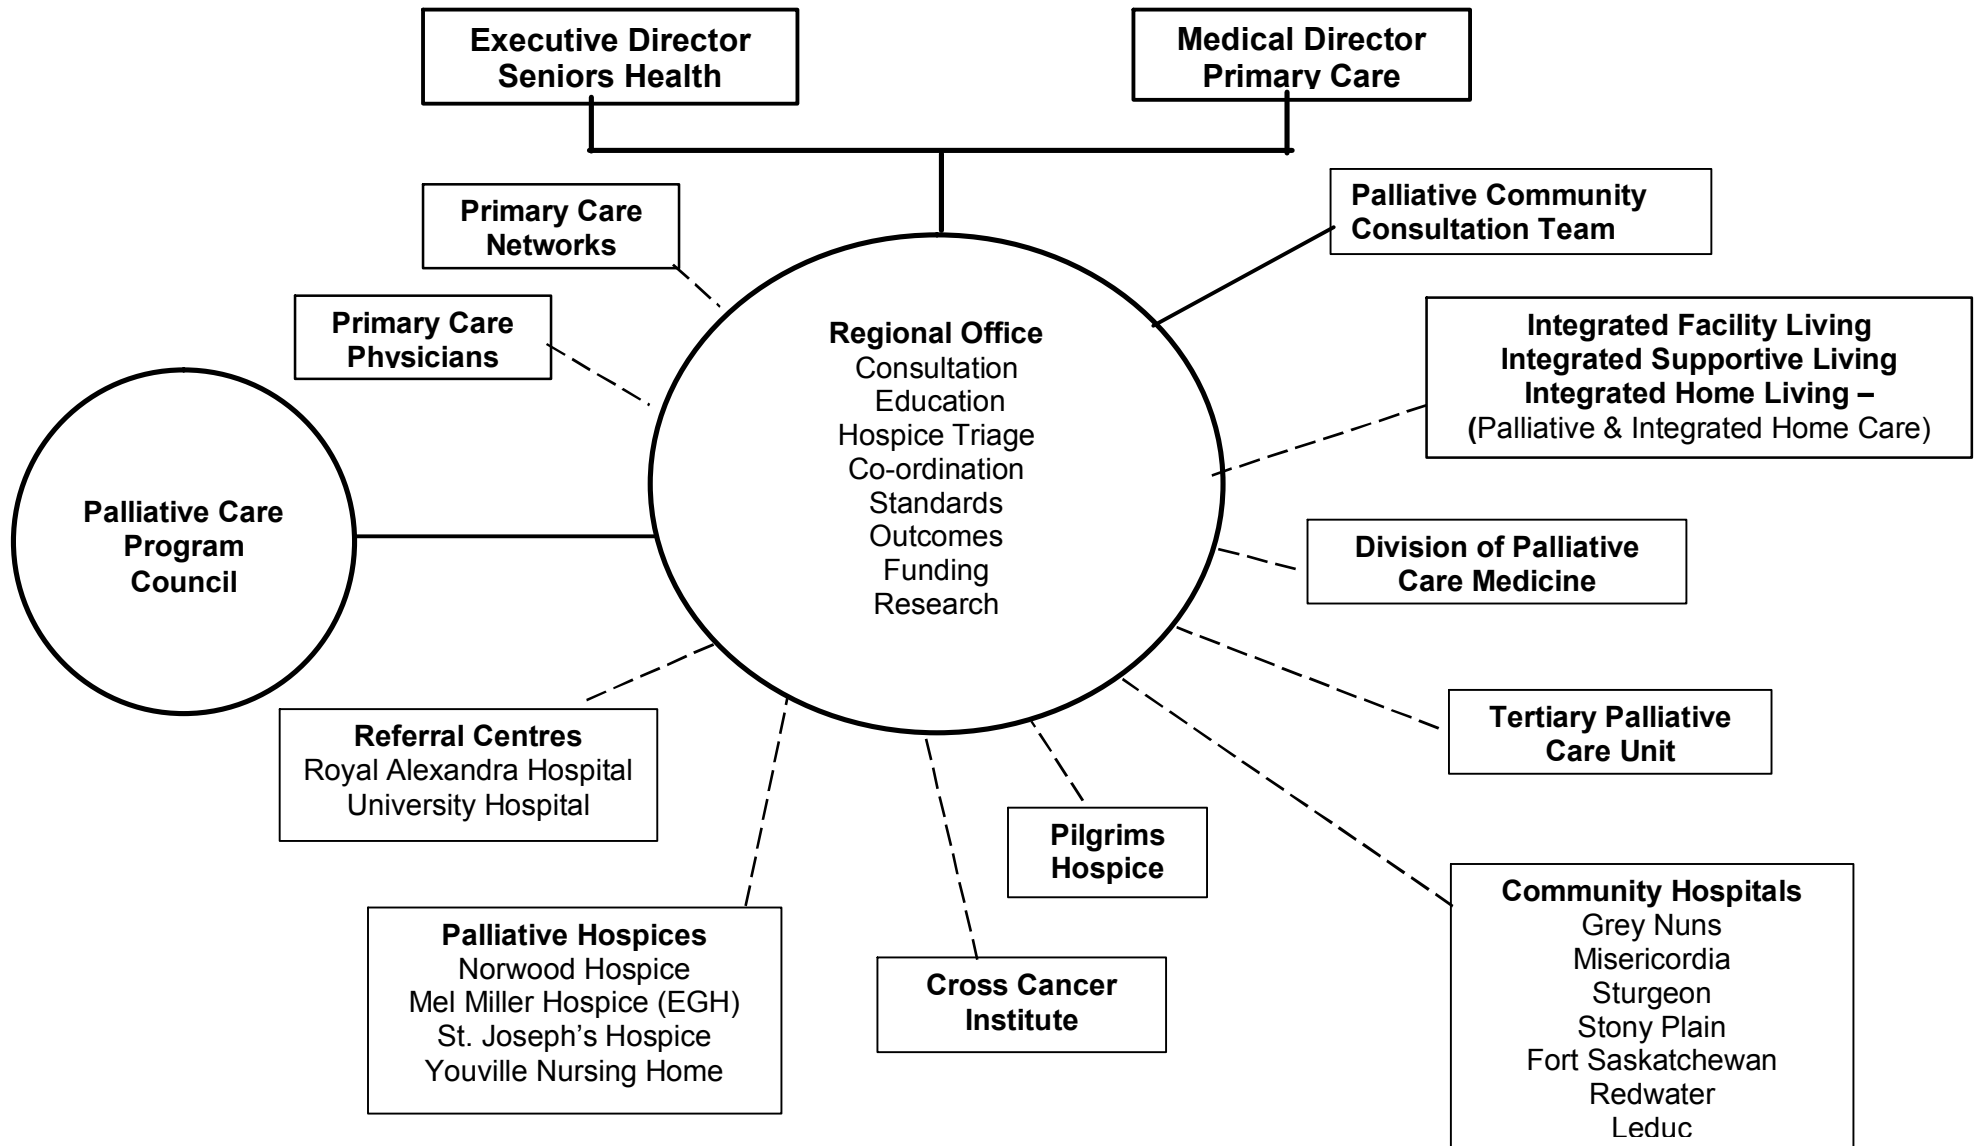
Executive Director
Seniors Health

Medical Director
Primary Care

Primary Care
Networks

Palliative Community
Consultation Team

Primary Care
Physicians

Regional Office
Consultation
Education
Hospice Triage
Co-ordination
Standards
Outcomes
Funding
Research

Integrated Facility Living
Integrated Supportive Living
Integrated Home Living –
(Palliative & Integrated Home Care)

Palliative Care
Program
Council

Division of Palliative
Care Medicine

Tertiary Palliative
Care Unit

Referral Centres
Royal Alexandra Hospital
University Hospital

Pilgrims
Hospice

Community Hospitals
Grey Nuns
Misericordia
Sturgeon
Stony Plain
Fort Saskatchewan
Redwater
Leduc

Palliative Hospices
Norwood Hospice
Mel Miller Hospice (EGH)
St. Joseph's Hospice
Youville Nursing Home

Cross Cancer
Institute